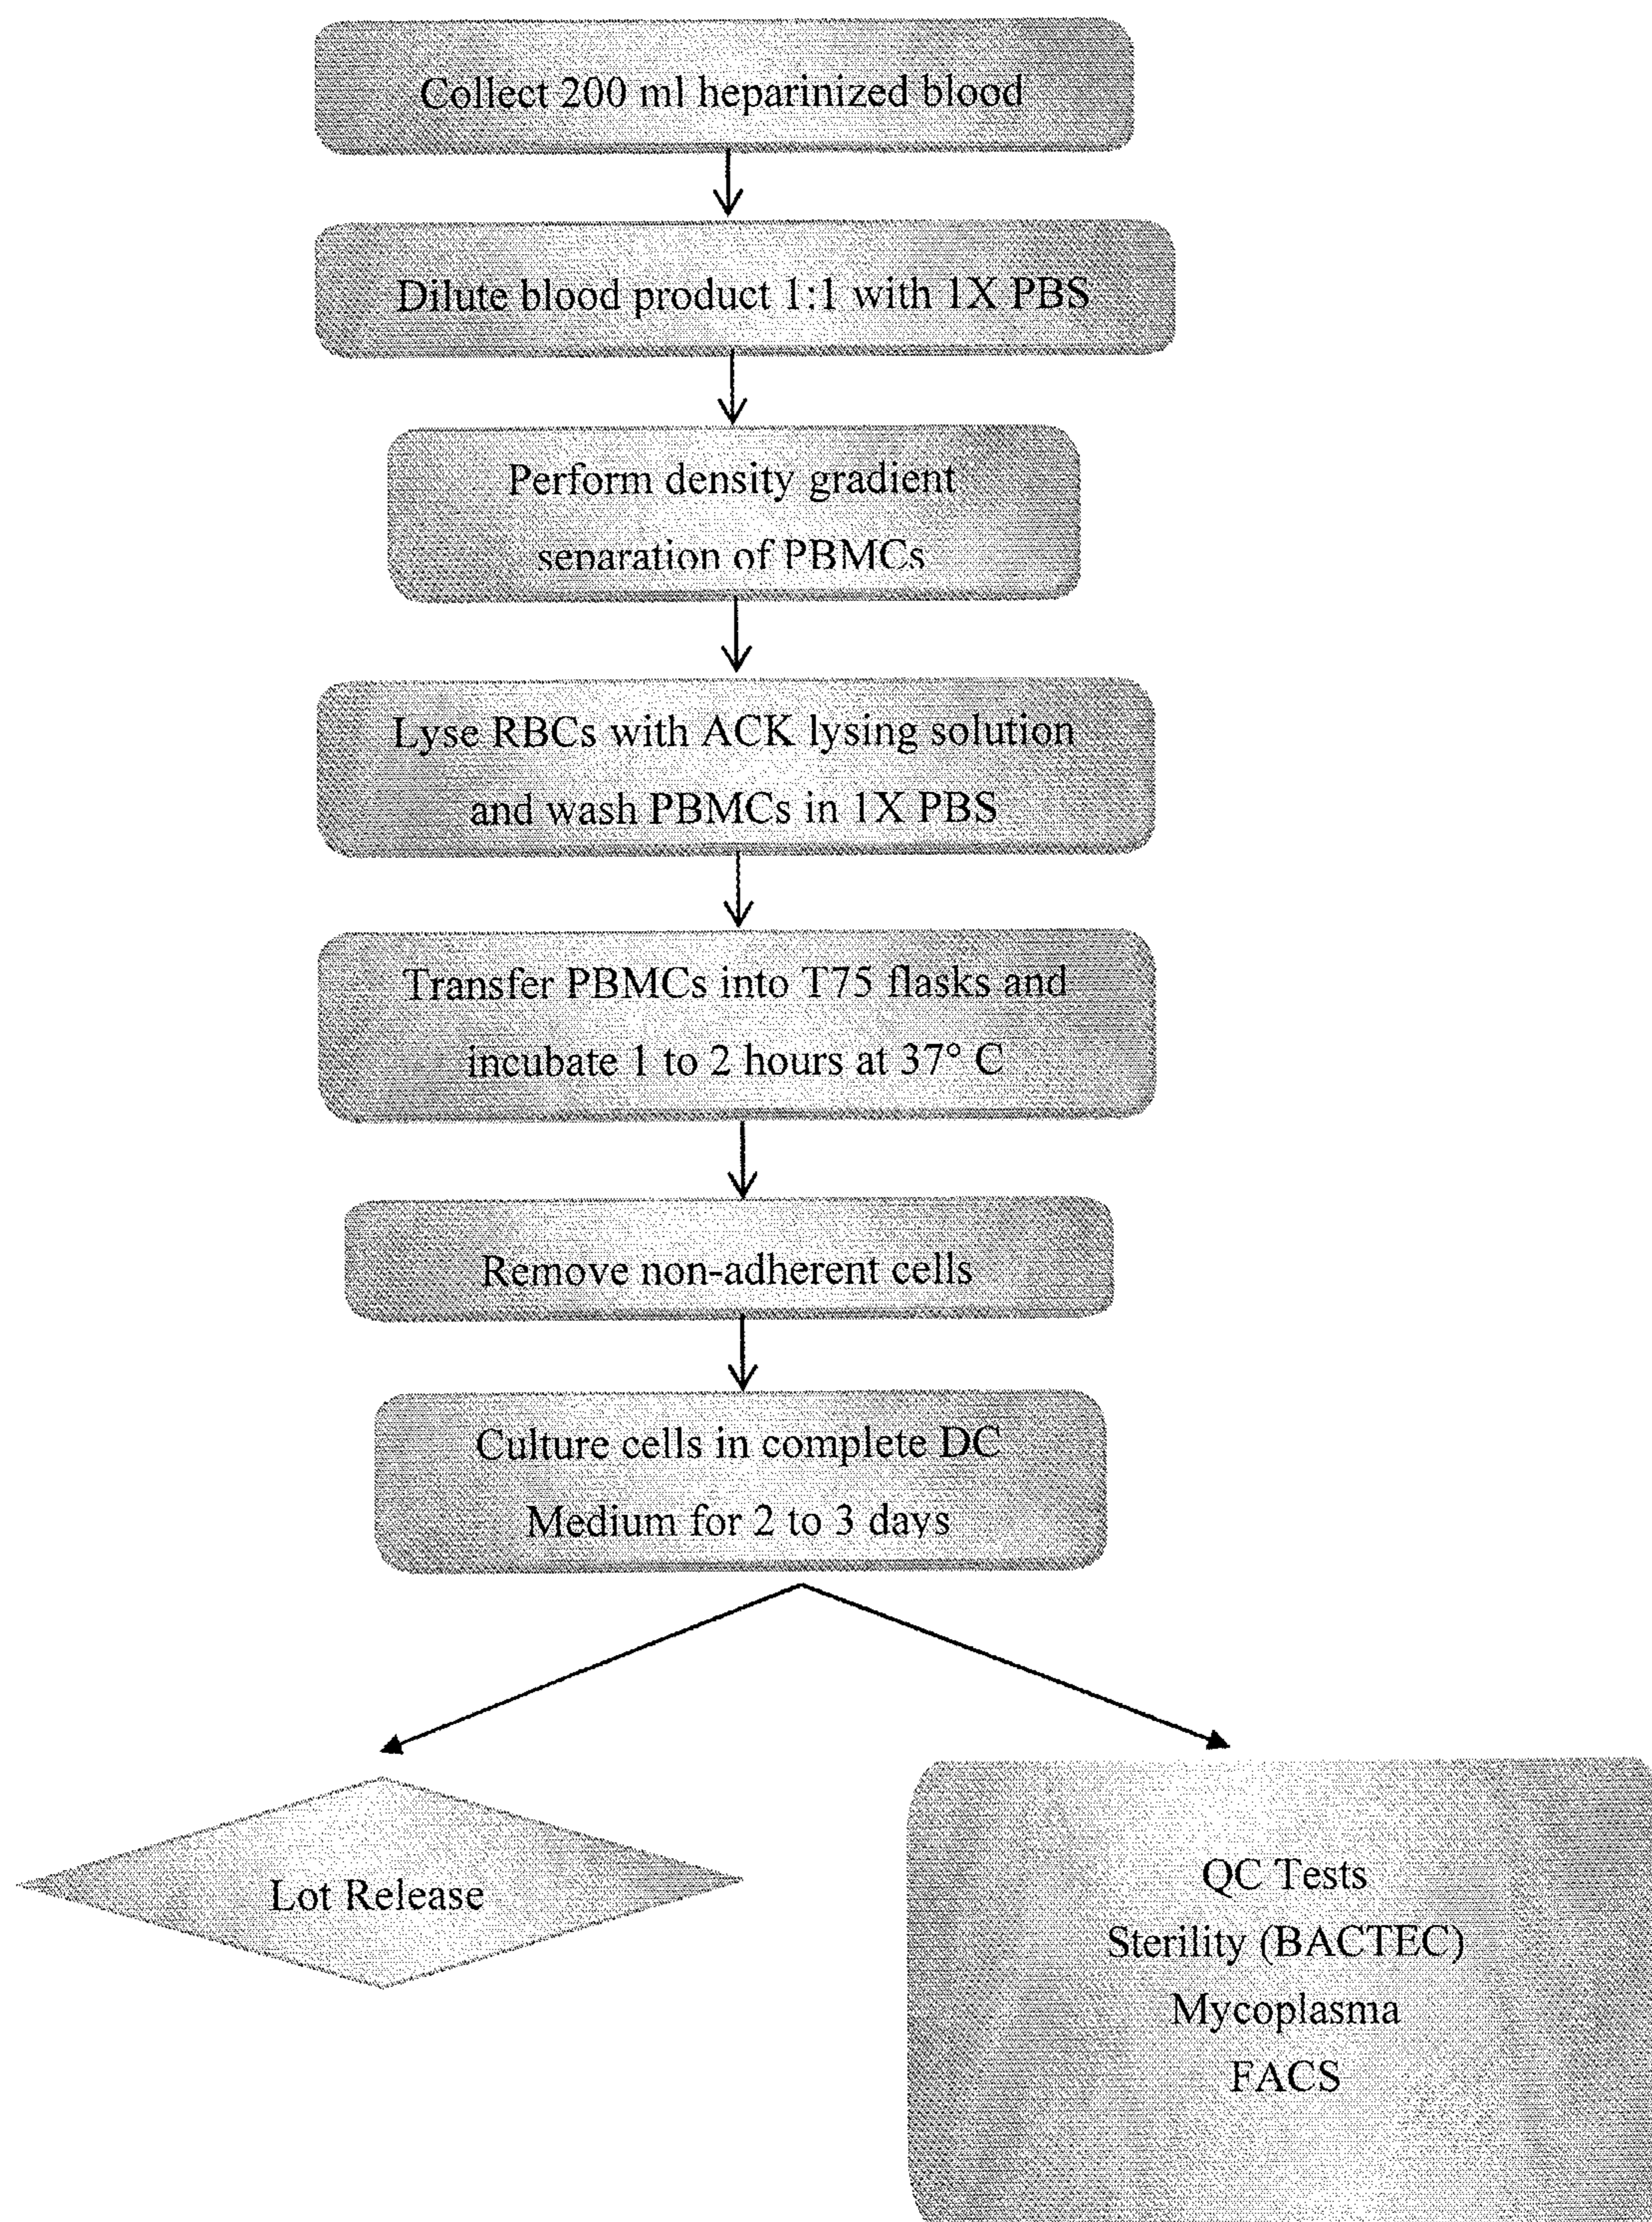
Collect 200 ml heparinized blood

Dilute blood product 1:1 with 1X PBS

Perform density gradient separation of PBMCs

Lyse RBCs with ACK lysing solution and wash PBMCs in 1X PBS

Transfer PBMCs into T75 flasks and incubate 1 to 2 hours at 37° C

Remove non-adherent cells

Culture cells in complete DC Medium for 2 to 3 days

Lot Release

QC Tests
Sterility (BACTEC)
Mycoplasma
FACS